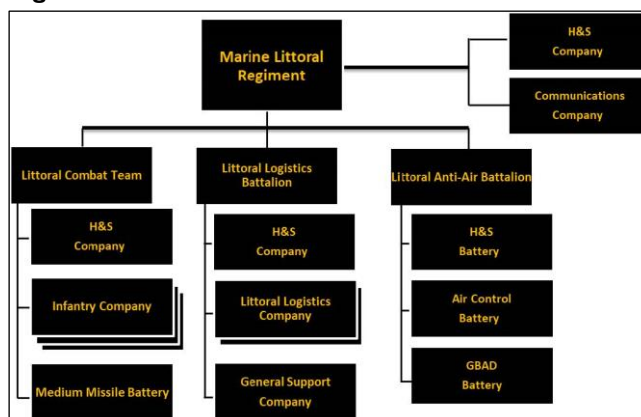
Marine Littoral Regiment

H&S Company

Communications Company

Littoral Combat Team

H&S Company

Infantry Company

Medium Missile Battery

Littoral Logistics Battalion

H&S Company

Littoral Logistics Company

General Support Company

Littoral Anti-Air Battalion

H&S Battery

Air Control Battery

GBAD Battery